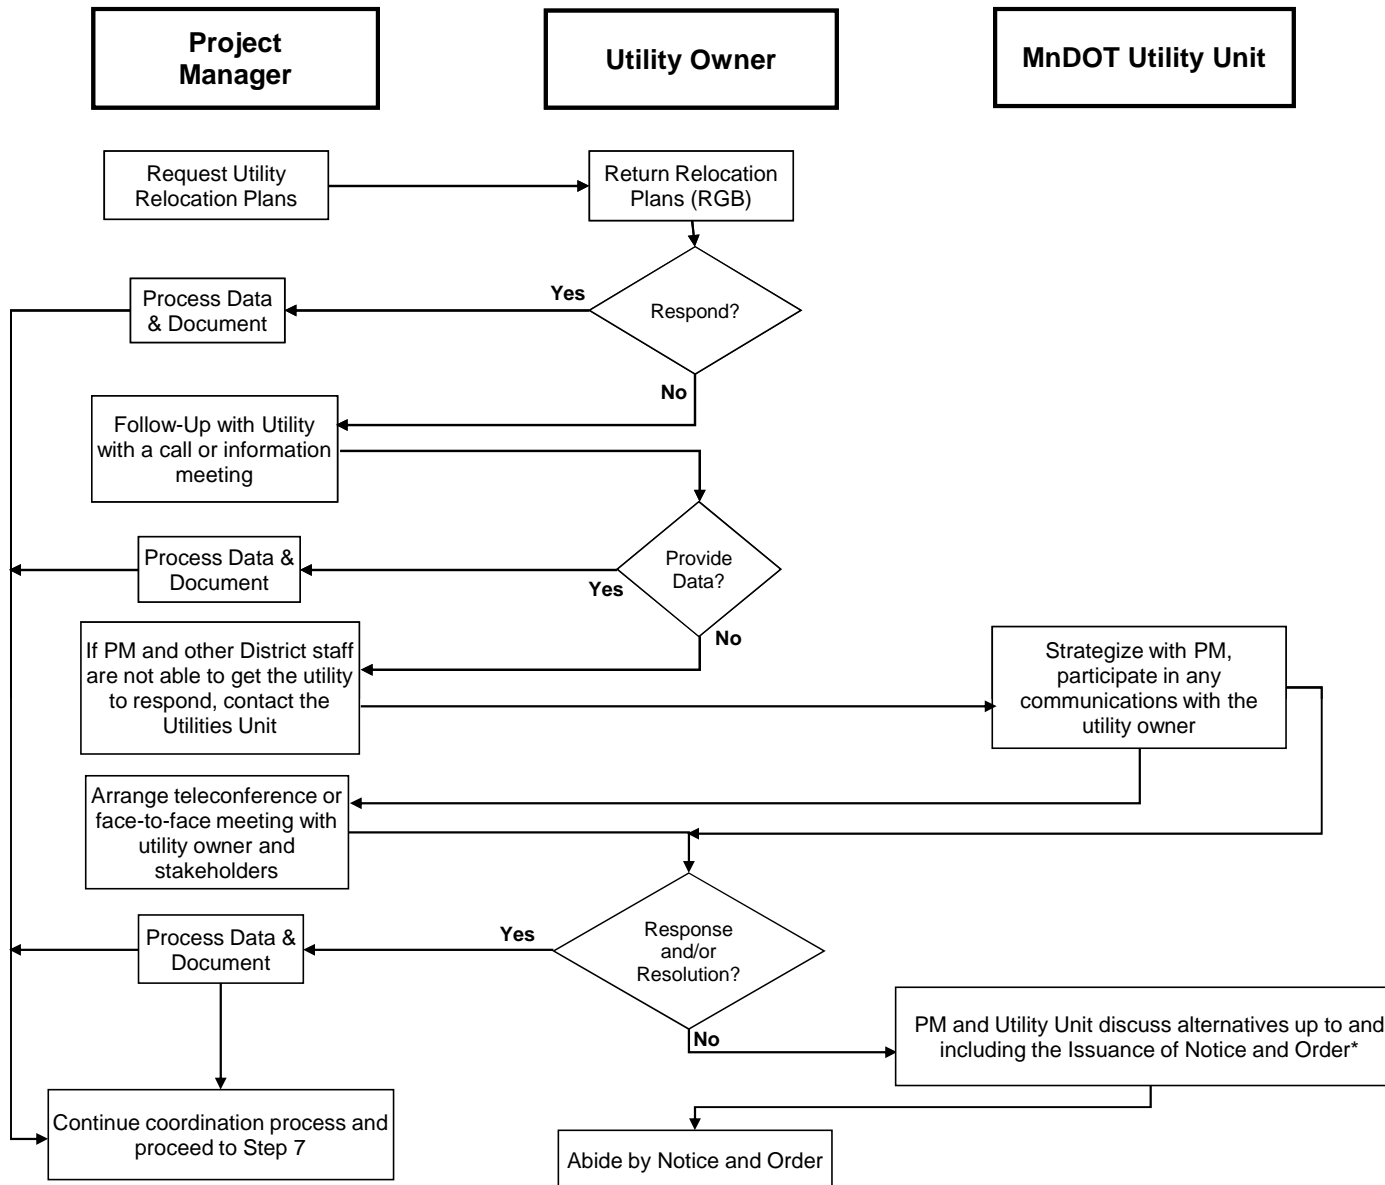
Project Manager

Utility Owner

MnDOT Utility Unit

Request Utility Relocation Plans

Return Relocation Plans (RGB)

Process Data & Document

Yes

Respond?

No

Follow-Up with Utility with a call or information meeting

Process Data & Document

Provide Data?

Yes

No

If PM and other District staff are not able to get the utility to respond, contact the Utilities Unit

Strategize with PM, participate in any communications with the utility owner

Arrange teleconference or face-to-face meeting with utility owner and stakeholders

Process Data & Document

Yes

Response and/or Resolution?

No

PM and Utility Unit discuss alternatives up to and including the Issuance of Notice and Order*

Continue coordination process and proceed to Step 7

Abide by Notice and Order